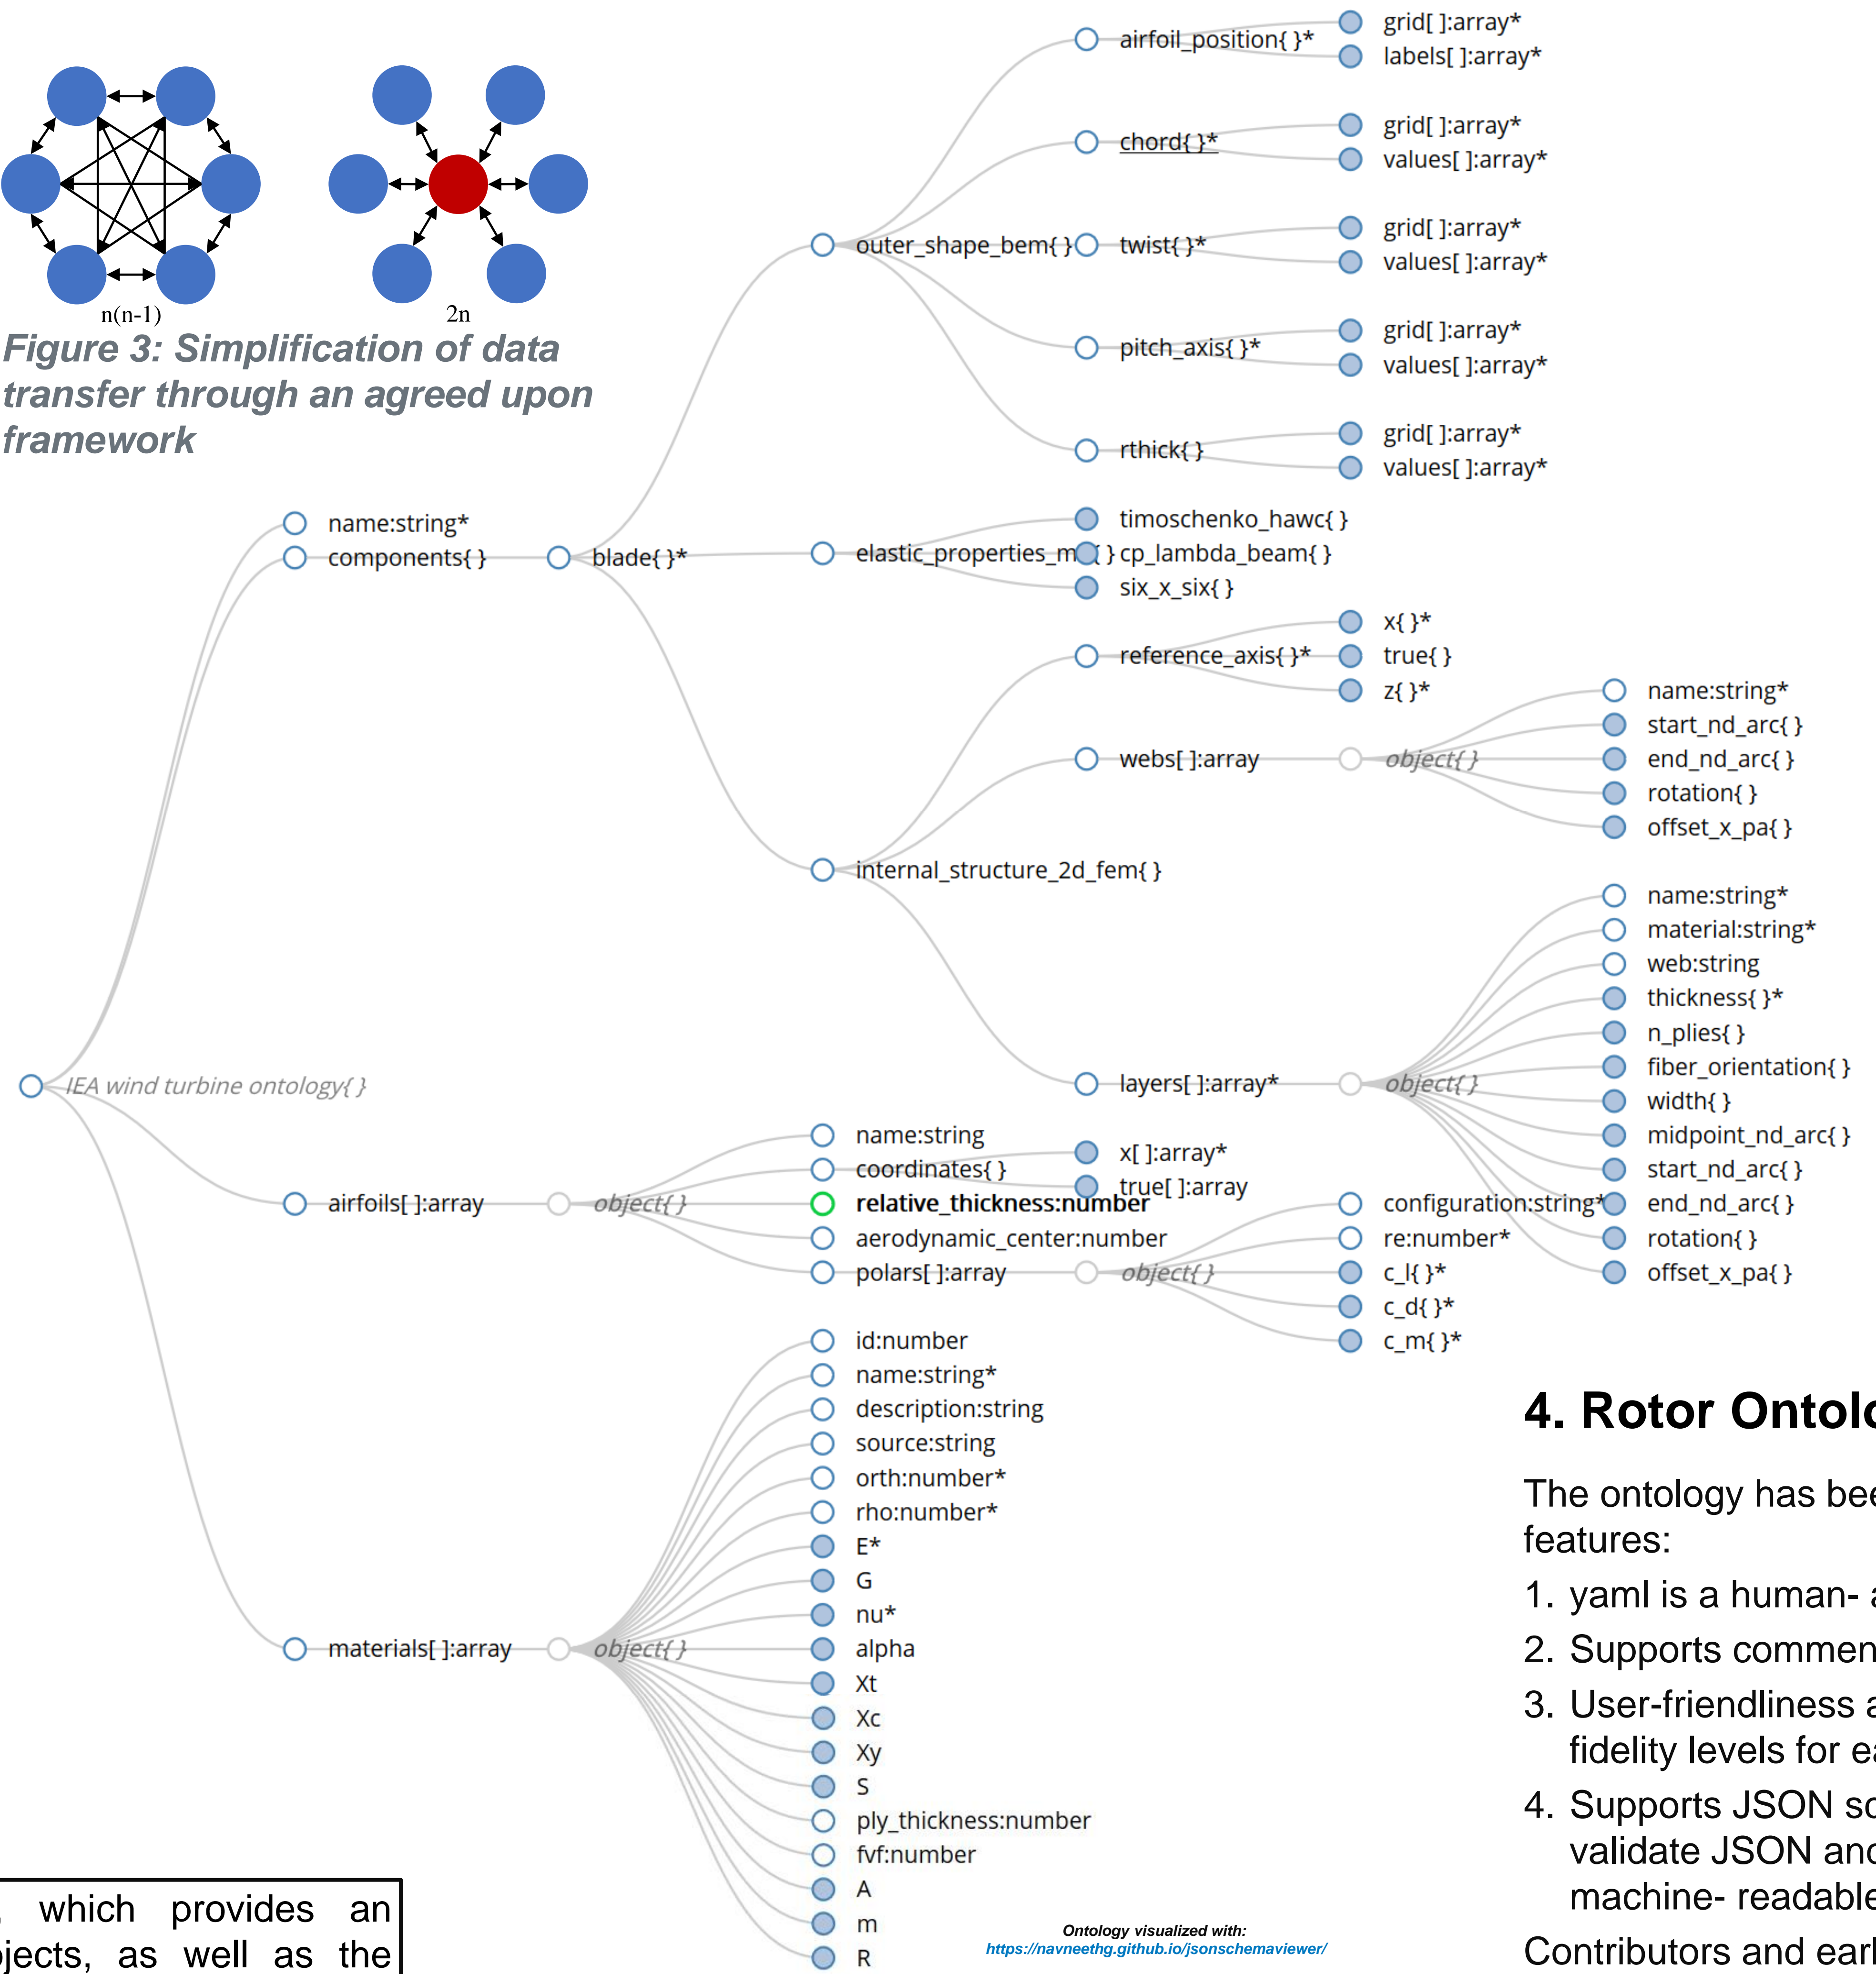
n(n-1)

2n

Figure 3: Simplification of data transfer through an agreed upon framework

IEA wind turbine ontology{ }

name:string*
components{ }
blade{ }*
outer_shape_bem{ }
airfoil_position{ }*
grid[ ]:array*
labels[ ]:array*
chord{ }*
grid[ ]:array*
values[ ]:array*
twist{ }*
grid[ ]:array*
values[ ]:array*
pitch_axis{ }*
grid[ ]:array*
values[ ]:array*
rthick{ }
grid[ ]:array*
values[ ]:array*
elastic_properties_m{ }
timoschenko_hawc{ }
cp_lambda_beam{ }
six_x_six{ }
internal_structure_2d_fem{ }
reference_axis{ }*
x{ }*
true{ }
z{ }*
webs[ ]:array
object{ }
name:string*
start_nd_arc{ }
end_nd_arc{ }
rotation{ }
offset_x_pa{ }
layers[ ]:array*
object{ }
name:string*
material:string*
web:string
thickness{ }*
n_plies{ }
fiber_orientation{ }
width{ }
midpoint_nd_arc{ }
start_nd_arc{ }
end_nd_arc{ }
rotation{ }
offset_x_pa{ }

airfoils[ ]:array
object{ }
name:string
coordinates{ }
x[ ]:array*
true[ ]:array
relative_thickness:number
aerodynamic_center:number
polars[ ]:array
object{ }
configuration:string*
re:number*
c_l{ }*
c_d{ }*
c_m{ }*

materials[ ]:array
object{ }
id:number
name:string*
description:string
source:string
orth:number*
rho:number*
E*
G
nu*
alpha
Xt
Xc
Xy
S
ply_thickness:number
fvf:number
A
m
R

Ontology visualized with:
https://navneethg.github.io/jsonschemaviewer/

4. Rotor Ontol

The ontology has bee features:

1. yaml is a human- a
2. Supports commen
3. User-friendliness a fidelity levels for ea
4. Supports JSON sc validate JSON and machine- readable

Contributors and earl

, which provides an jects, as well as the